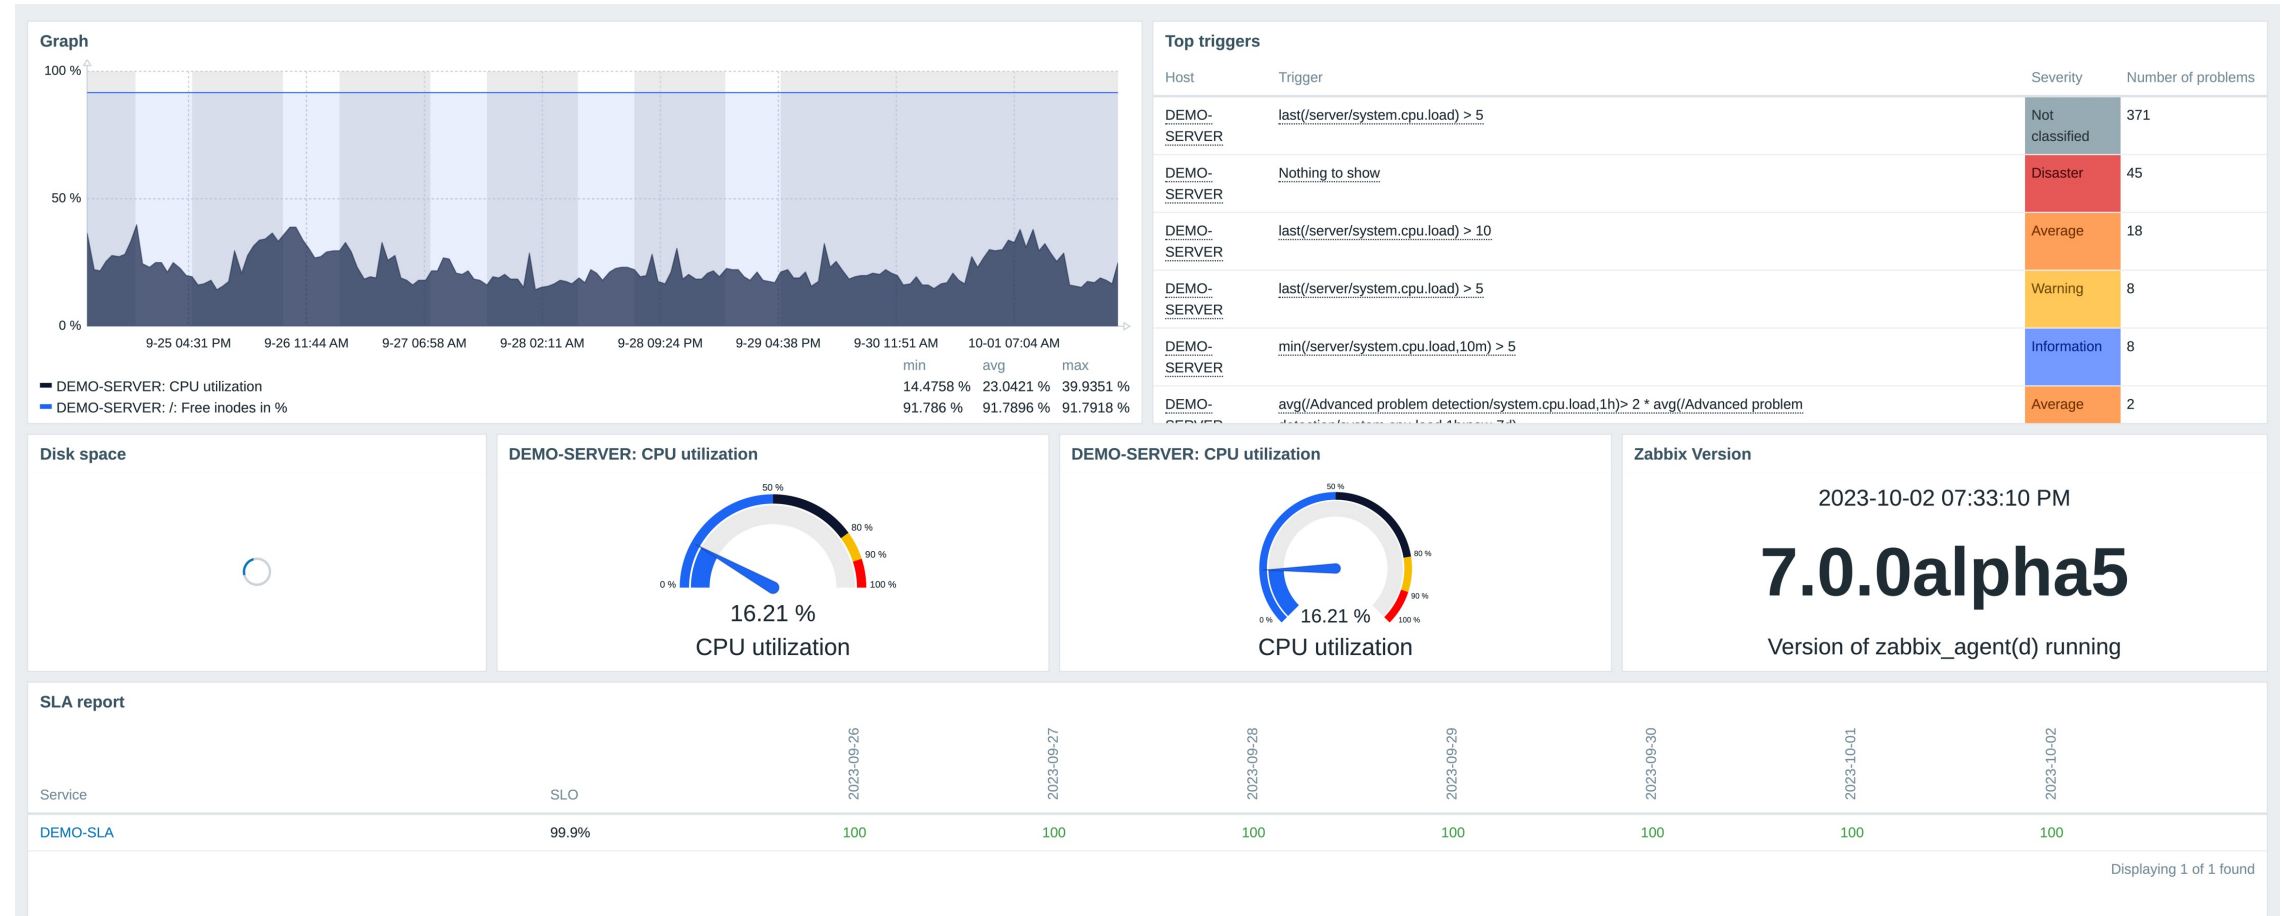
Graph

100 %

50 %

0 %

9-25 04:31 PM 9-26 11:44 AM 9-27 06:58 AM 9-28 02:11 AM 9-28 09:24 PM 9-29 04:38 PM 9-30 11:51 AM 10-01 07:04 AM

| | min | avg | max |
|---|---|---|---|
| DEMO-SERVER: CPU utilization | 14.4758 % | 23.0421 % | 39.9351 % |
| DEMO-SERVER: /: Free inodes in % | 91.786 % | 91.7896 % | 91.7918 % |

Top triggers

| Host | Trigger | Severity | Number of problems |
|---|---|---|---|
| DEMO-SERVER | last(/server/system.cpu.load) > 5 | Not classified | 371 |
| DEMO-SERVER | Nothing to show | Disaster | 45 |
| DEMO-SERVER | last(/server/system.cpu.load) > 10 | Average | 18 |
| DEMO-SERVER | last(/server/system.cpu.load) > 5 | Warning | 8 |
| DEMO-SERVER | min(/server/system.cpu.load,10m) > 5 | Information | 8 |
| DEMO-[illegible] | avg(/Advanced problem detection/system.cpu.load,1h)> 2 * avg(/Advanced problem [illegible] | Average | 2 |

Disk space

DEMO-SERVER: CPU utilization

50 % 80 % 90 % 0 % 100 %

16.21 %

CPU utilization

DEMO-SERVER: CPU utilization

50 % 80 % 90 % 0 % 100 %

16.21 %

CPU utilization

Zabbix Version

2023-10-02 07:33:10 PM

7.0.0alpha5

Version of zabbix_agent(d) running

SLA report

| Service | SLO | 2023-09-26 | 2023-09-27 | 2023-09-28 | 2023-09-29 | 2023-09-30 | 2023-10-01 | 2023-10-02 |
|---|---|---|---|---|---|---|---|---|
| DEMO-SLA | 99.9% | 100 | 100 | 100 | 100 | 100 | 100 | 100 |

Displaying 1 of 1 found